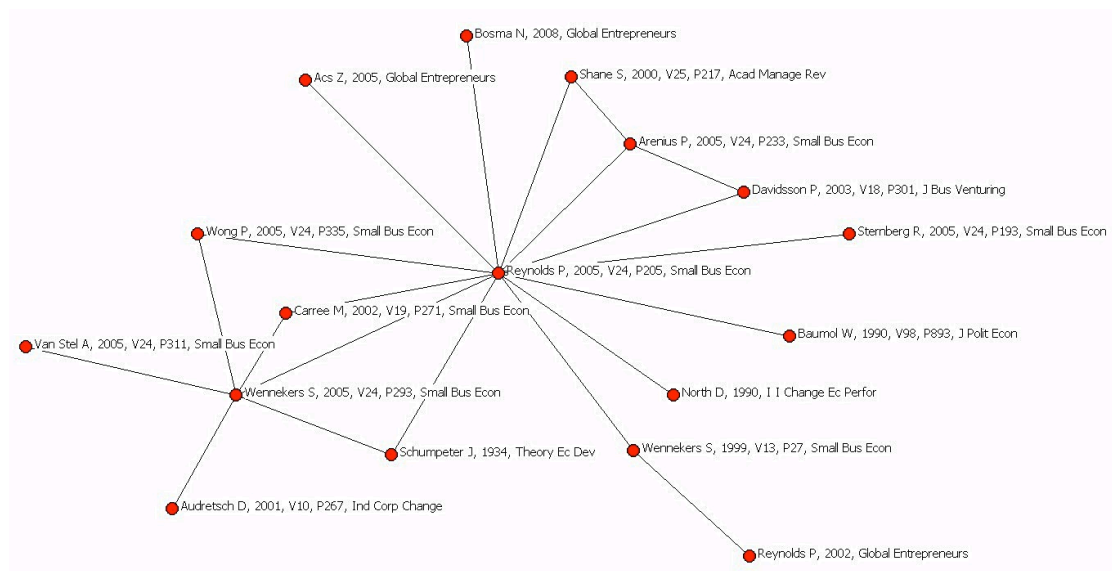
Bosma N, 2008, Global Entrepreneurs

Acs Z, 2005, Global Entrepreneurs

Shane S, 2000, V25, P217, Acad Manage Rev

Arenius P, 2005, V24, P233, Small Bus Econ

Davidsson P, 2003, V18, P301, J Bus Venturing

Wong P, 2005, V24, P335, Small Bus Econ

Sternberg R, 2005, V24, P193, Small Bus Econ

Reynolds P, 2005, V24, P205, Small Bus Econ

Carree M, 2002, V19, P271, Small Bus Econ

Van Stel A, 2005, V24, P311, Small Bus Econ

Baumol W, 1990, V98, P893, J Polit Econ

Wennekers S, 2005, V24, P293, Small Bus Econ

North D, 1990, I I Change Ec Perfor

Schumpeter J, 1934, Theory Ec Dev

Wennekers S, 1999, V13, P27, Small Bus Econ

Audretsch D, 2001, V10, P267, Ind Corp Change

Reynolds P, 2002, Global Entrepreneurs